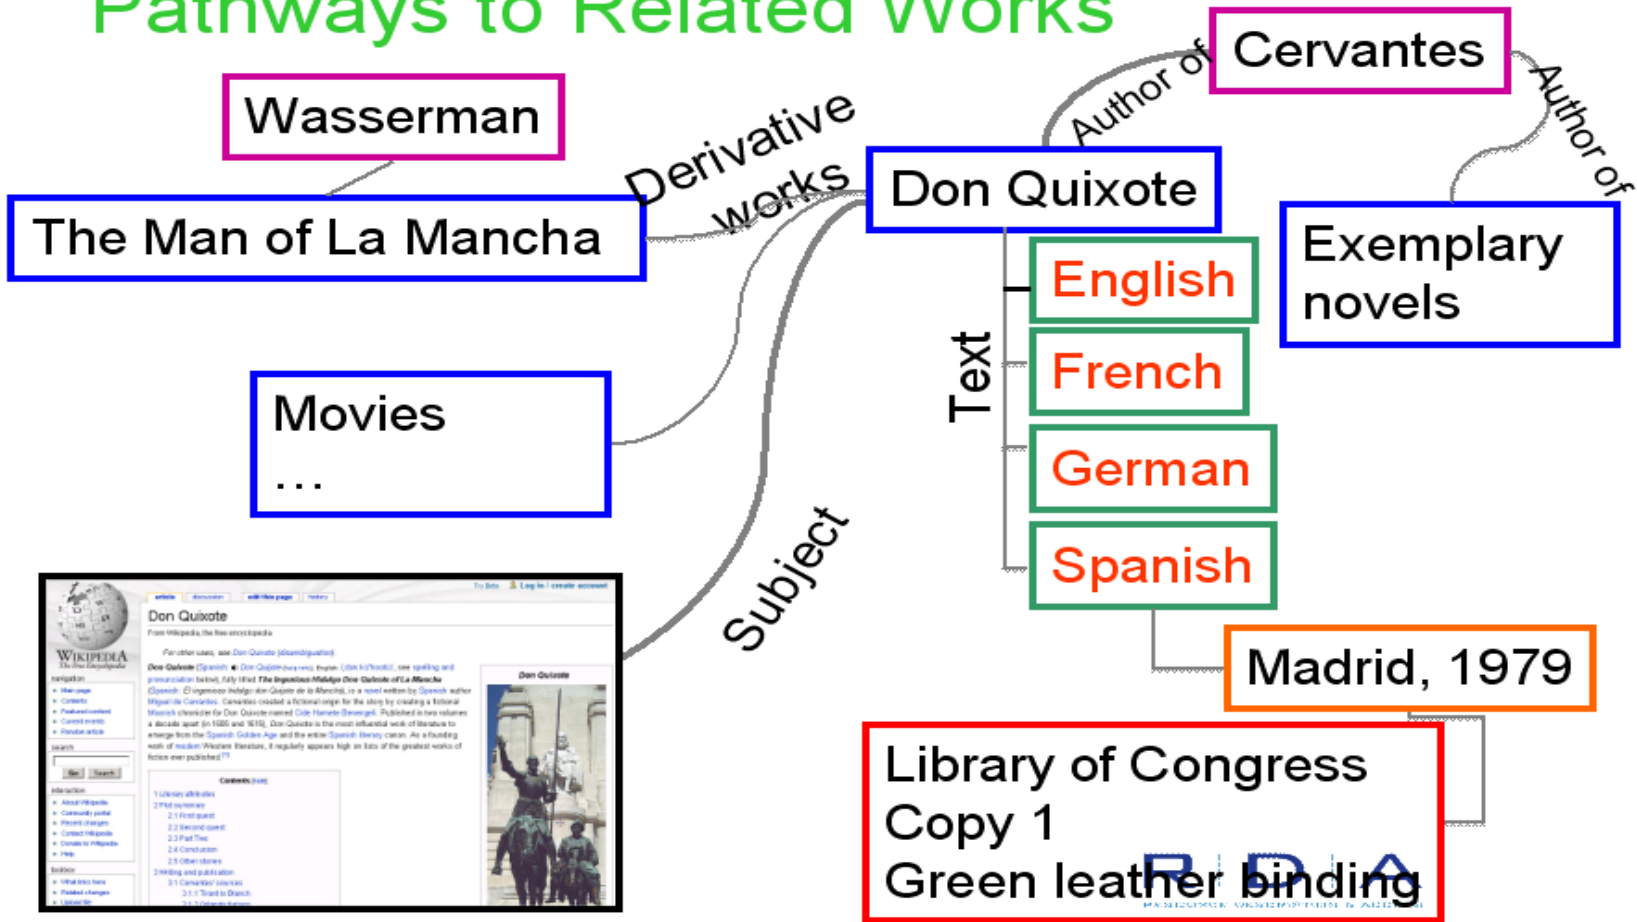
Pathways to Related Works

Wasserman

The Man of La Mancha

Derivative works

Don Quixote

Author of

Cervantes

Author of

Exemplary novels

Text

English

French

German

Spanish

Movies
...

Subject

Madrid, 1979

Library of Congress
Copy 1
Green leather binding

RDA

Don Quixote
From Wikipedia, the free encyclopedia

Don Quixote

WIKIPEDIA
The Free Encyclopedia